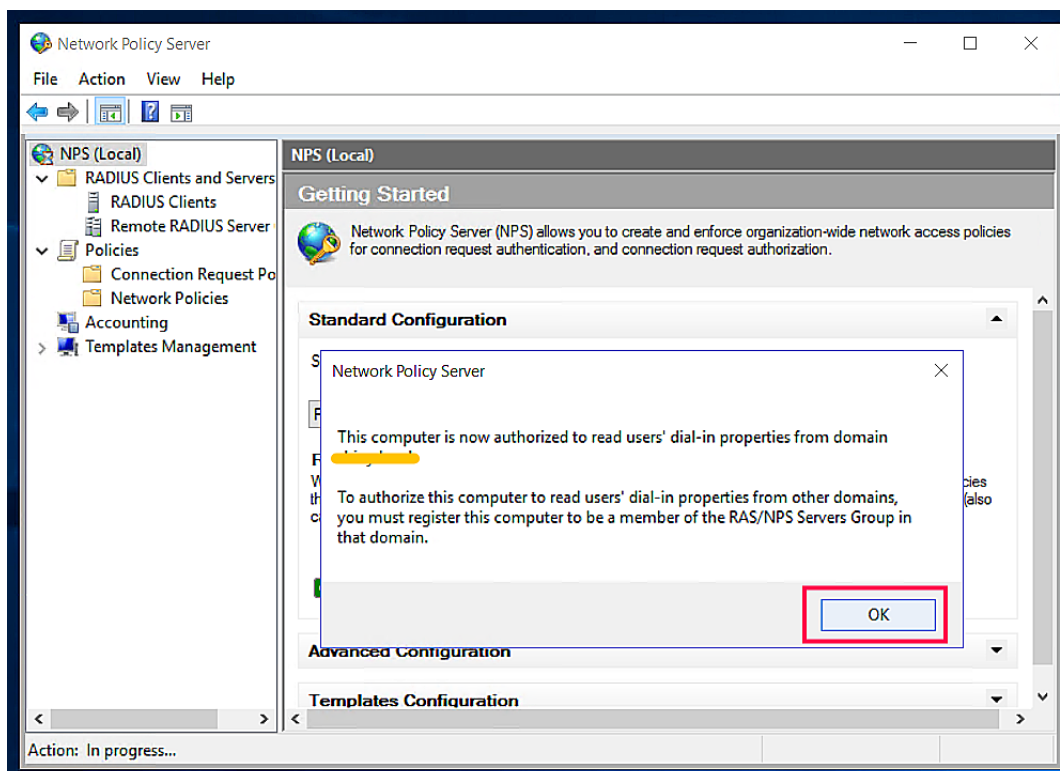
Network Policy Server

File Action View Help

NPS (Local)
RADIUS Clients and Servers
RADIUS Clients
Remote RADIUS Server
Policies
Connection Request Po
Network Policies
Accounting
Templates Management

NPS (Local)

Getting Started

Network Policy Server (NPS) allows you to create and enforce organization-wide network access policies for connection request authentication, and connection request authorization.

Standard Configuration

S

F

F
W
th
c

cies
(also

Network Policy Server

This computer is now authorized to read users' dial-in properties from domain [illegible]

To authorize this computer to read users' dial-in properties from other domains, you must register this computer to be a member of the RAS/NPS Servers Group in that domain.

OK

Advanced Configuration

Templates Configuration

Action: In progress...